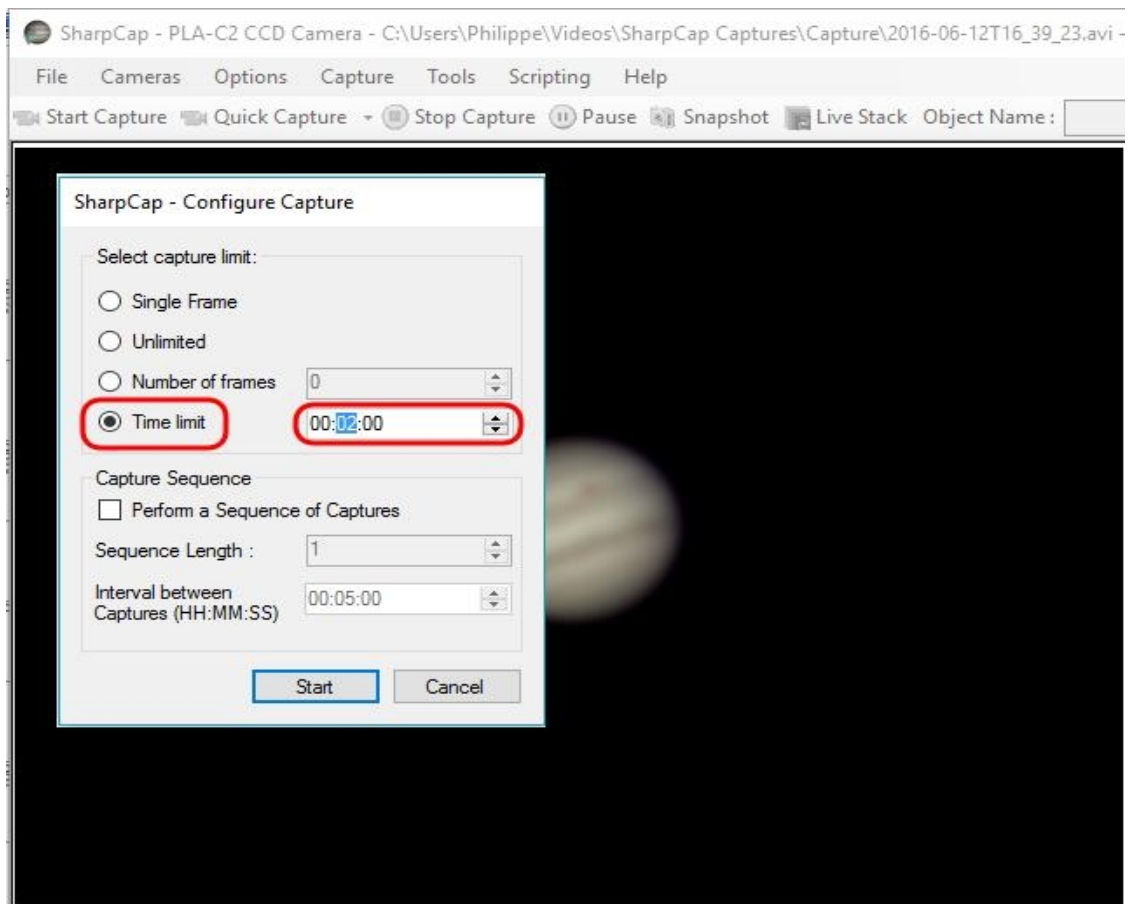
SharpCap - PLA-C2 CCD Camera - C:\Users\Philippe\Videos\SharpCap Captures\Capture\2016-06-12T16_39_23.avi -

File Cameras Options Capture Tools Scripting Help

Start Capture Quick Capture Stop Capture Pause Snapshot Live Stack Object Name :

SharpCap - Configure Capture

Select capture limit:

Single Frame

Unlimited

Number of frames 0

Time limit 00:02:00

Capture Sequence

Perform a Sequence of Captures

Sequence Length : 1

Interval between Captures (HH:MM:SS) 00:05:00

Start Cancel